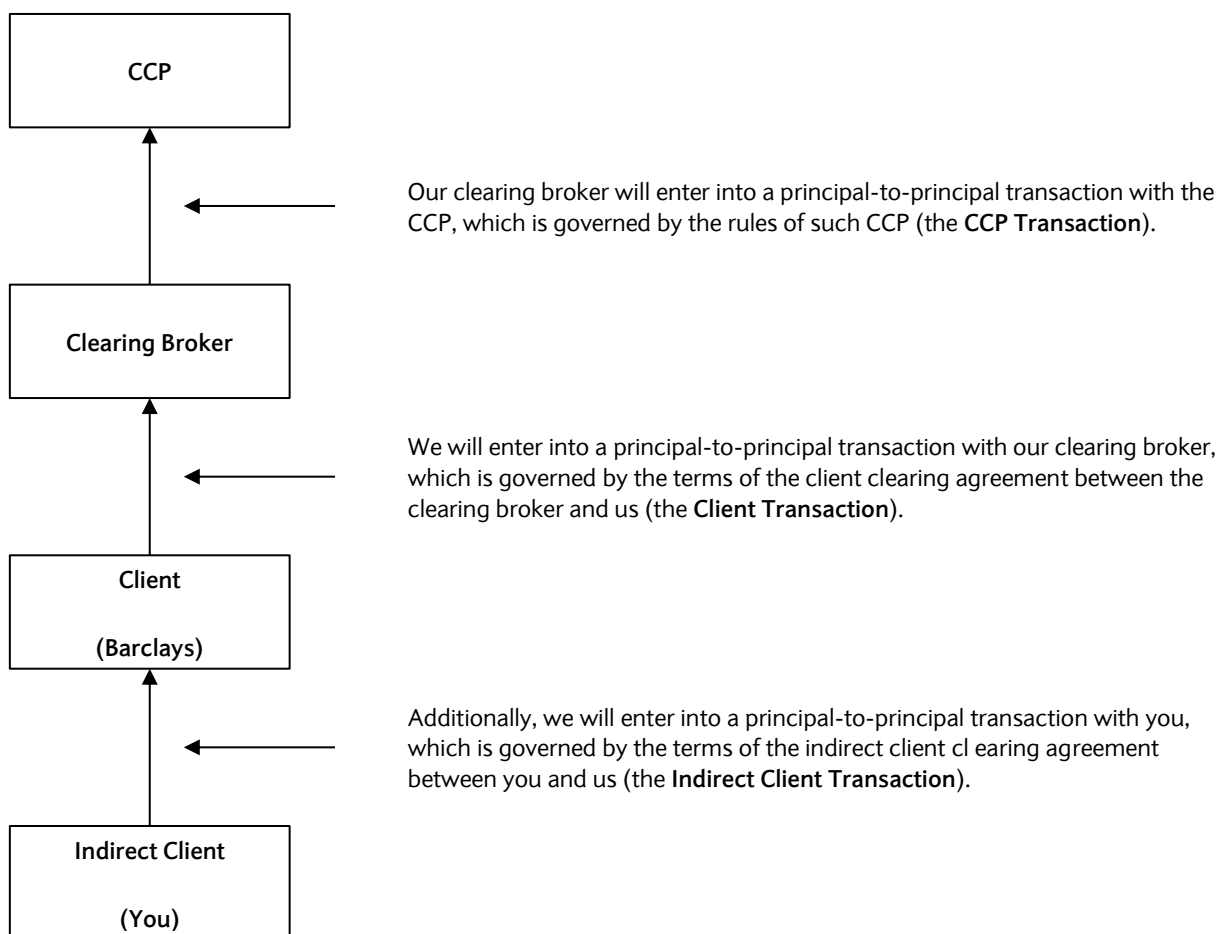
CCP

Our clearing broker will enter into a principal-to-principal transaction with the CCP, which is governed by the rules of such CCP (the **CCP Transaction**).

Clearing Broker

We will enter into a principal-to-principal transaction with our clearing broker, which is governed by the terms of the client clearing agreement between the clearing broker and us (the **Client Transaction**).

Client

(Barclays)

Additionally, we will enter into a principal-to-principal transaction with you, which is governed by the terms of the indirect client cl earing agreement between you and us (the **Indirect Client Transaction**).

Indirect Client

(You)